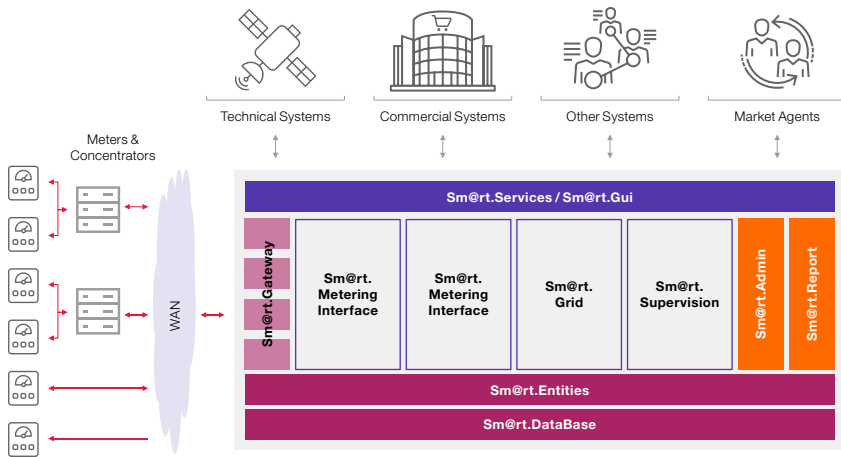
Technical Systems

Commercial Systems

Other Systems

Market Agents

Meters & Concentrators

WAN

Sm@rt.Services / Sm@rt.Gui

Sm@rt.Gateway

Sm@rt. Metering Interface

Sm@rt. Metering Interface

Sm@rt. Grid

Sm@rt. Supervision

Sm@rt.Admin

Sm@rt.Report

Sm@rt.Entities

Sm@rt.DataBase